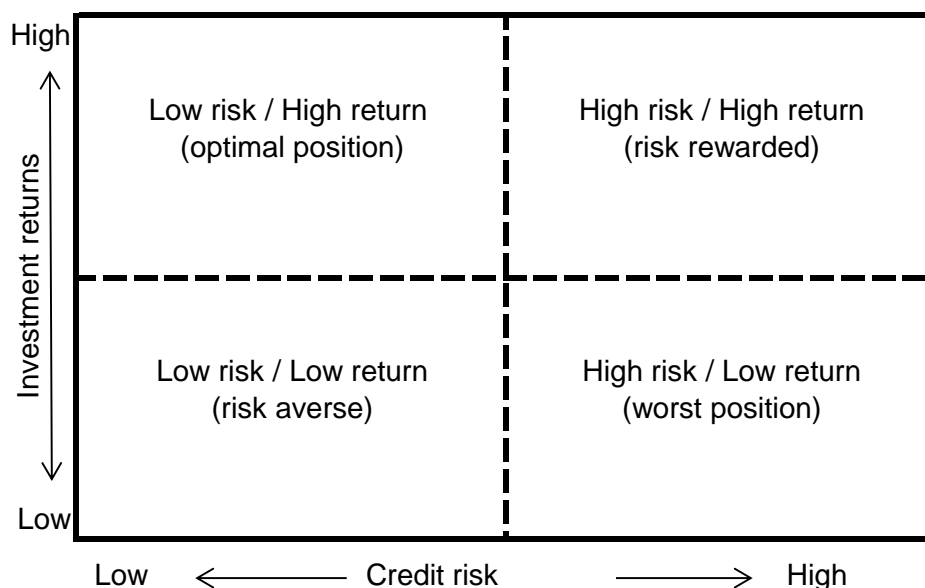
High

Investment returns

Low

Low risk / High return
(optimal position)

High risk / High return
(risk rewarded)

Low risk / Low return
(risk averse)

High risk / Low return
(worst position)

Low Credit risk High